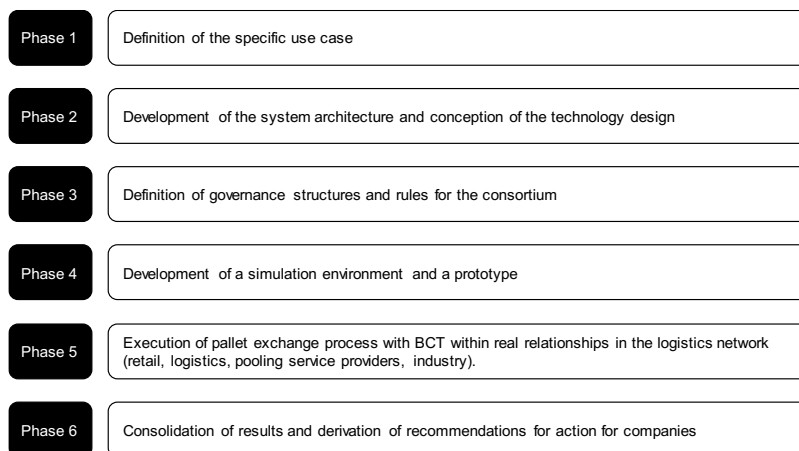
Phase 1
Definition of the specific use case

Phase 2
Development of the system architecture and conception of the technology design

Phase 3
Definition of governance structures and rules for the consortium

Phase 4
Development of a simulation environment and a prototype

Phase 5
Execution of pallet exchange process with BCT within real relationships in the logistics network (retail, logistics, pooling service providers, industry).

Phase 6
Consolidation of results and derivation of recommendations for action for companies